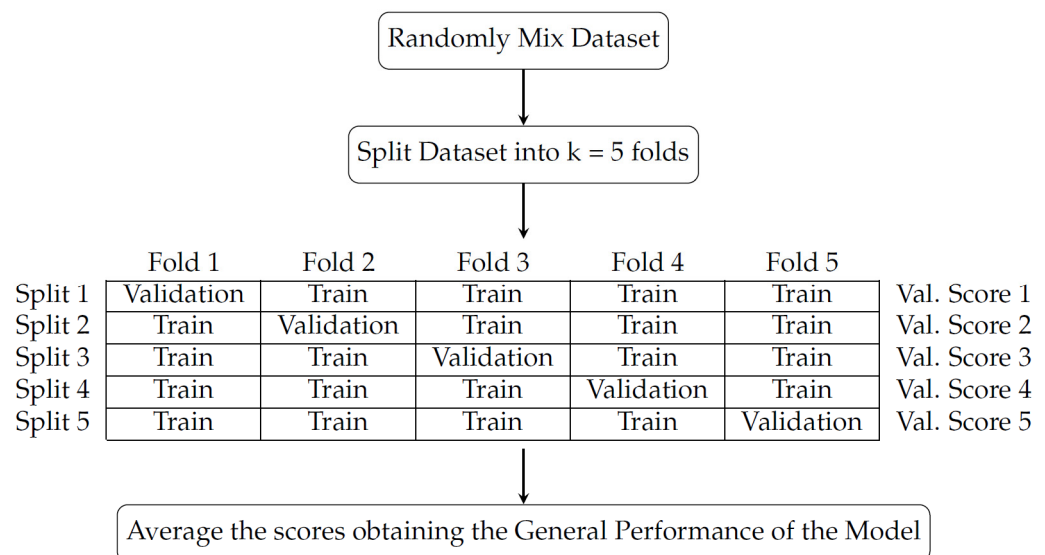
Randomly Mix Dataset

Split Dataset into k = 5 folds

| | Fold 1 | Fold 2 | Fold 3 | Fold 4 | Fold 5 | |
|---|---|---|---|---|---|---|
| Split 1 | Validation | Train | Train | Train | Train | Val. Score 1 |
| Split 2 | Train | Validation | Train | Train | Train | Val. Score 2 |
| Split 3 | Train | Train | Validation | Train | Train | Val. Score 3 |
| Split 4 | Train | Train | Train | Validation | Train | Val. Score 4 |
| Split 5 | Train | Train | Train | Train | Validation | Val. Score 5 |

Average the scores obtaining the General Performance of the Model